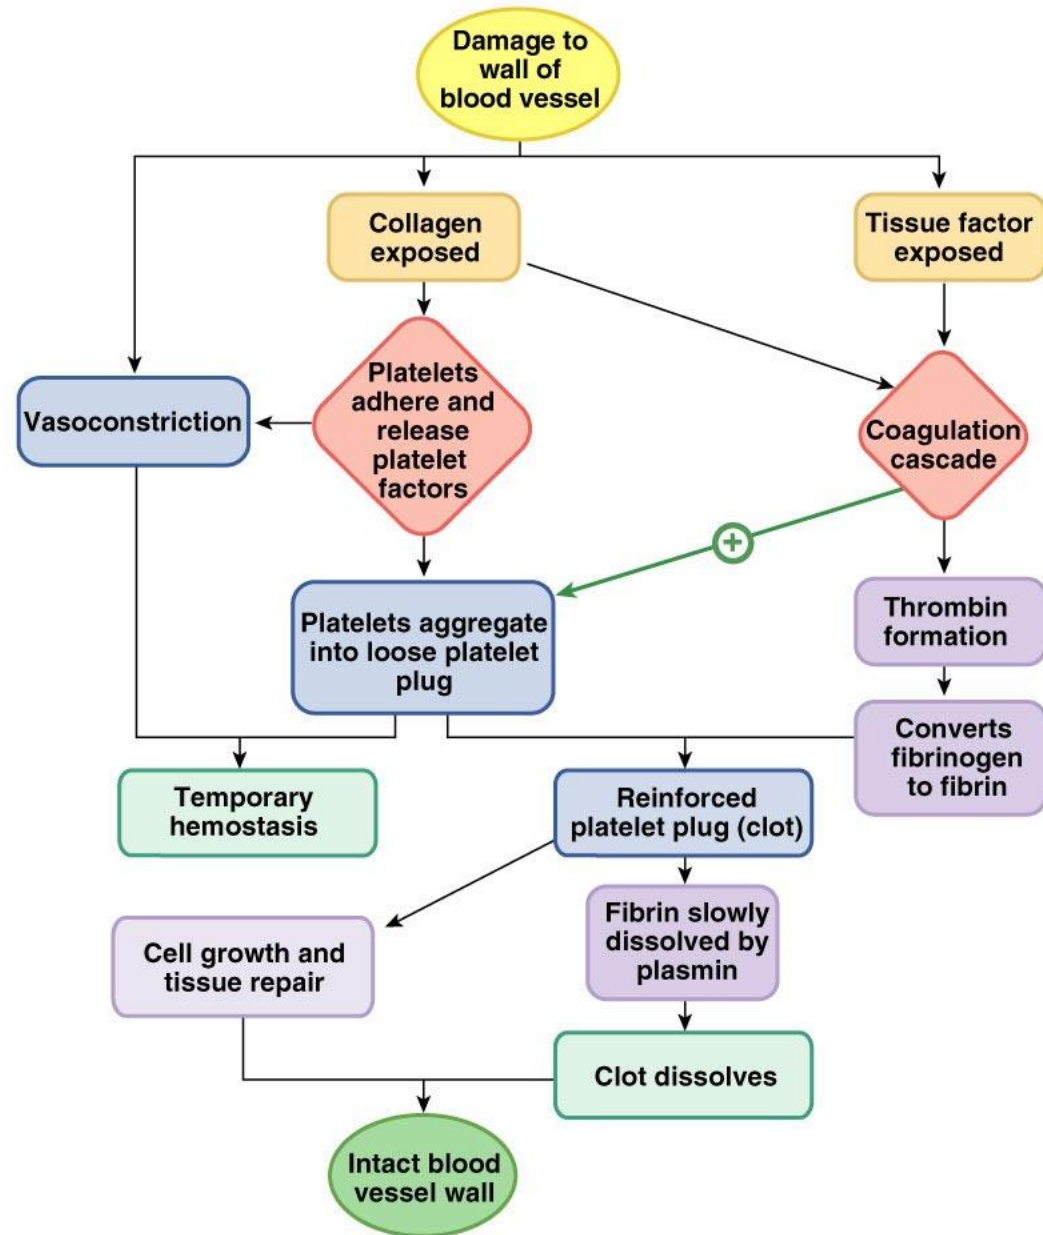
Damage to wall of blood vessel

Collagen exposed

Tissue factor exposed

Vasoconstriction

Platelets adhere and release platelet factors

Coagulation cascade

+

Platelets aggregate into loose platelet plug

Thrombin formation

Converts fibrinogen to fibrin

Temporary hemostasis

Reinforced platelet plug (clot)

Cell growth and tissue repair

Fibrin slowly dissolved by plasmin

Clot dissolves

Intact blood vessel wall